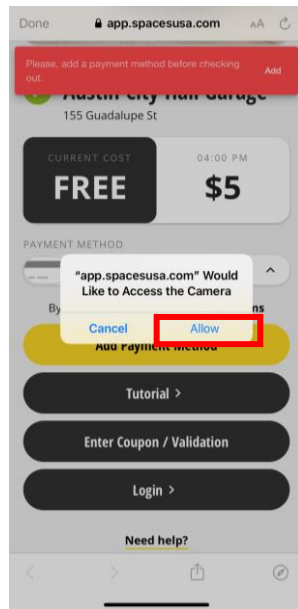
Done app.spacesusa.com AA

Please, add a payment method before checking out. Add

Austin City Hall Garage
155 Guadalupe St

CURRENT COST
FREE

04:00 PM
$5

PAYMENT METHOD

By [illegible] ns

"app.spacesusa.com" Would Like to Access the Camera

Cancel Allow

Add Payment Method

Tutorial >

Enter Coupon / Validation

Login >

Need help?